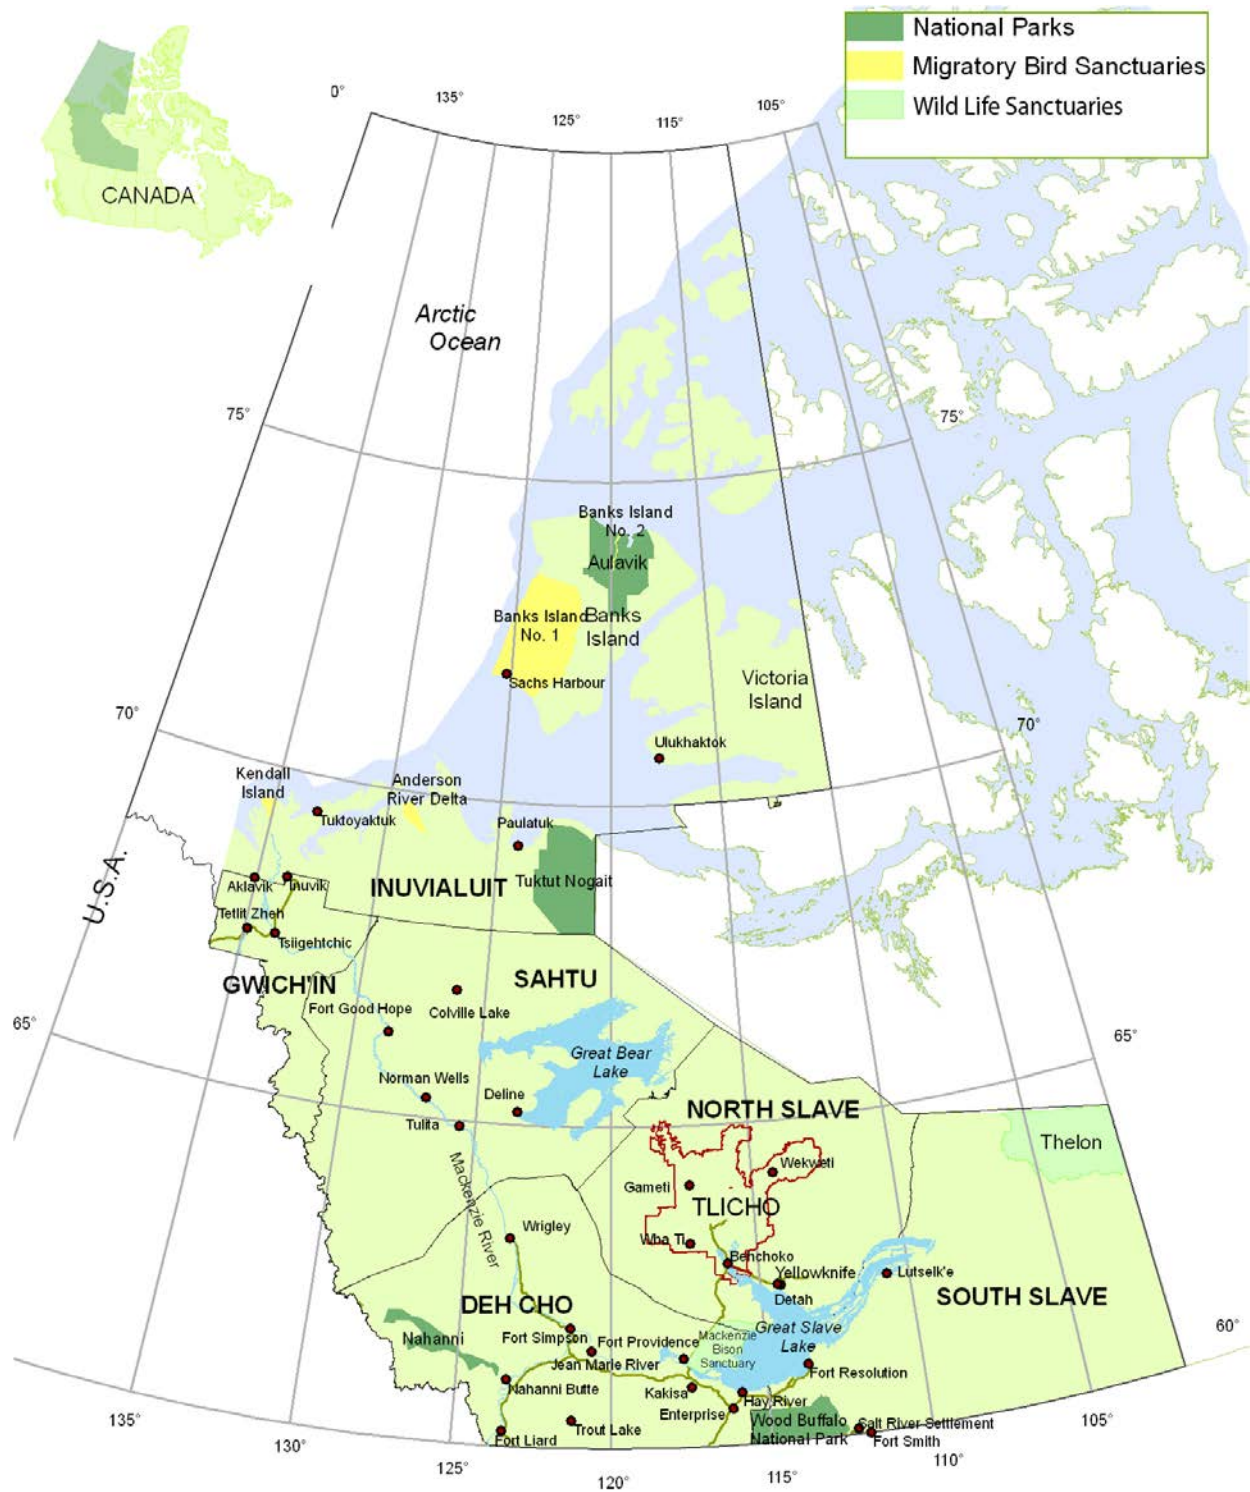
National Parks
Migratory Bird Sanctuaries
Wild Life Sanctuaries

CANADA

0°
135°
125°
115°
105°

Arctic Ocean

75°
75°

Banks Island No. 2
Aulavik
Banks Island No. 1
Banks Island
Sachs Harbour
Victoria Island
Ulukhaktok

70°
70°

Kendall Island
Anderson River Delta
Tuktoyaktuk
Paulatuk
Aklavik
Inuvik
INUVIALUIT
Tuktut Nogait
Tetlit Zheh
Tsiigehtchic
U.S.A.
GWICH'IN
SAHTU
Fort Good Hope
Colville Lake
65°
65°
Great Bear Lake
Norman Wells
Deline
Tulita
NORTH SLAVE
Thelon
Mackenzie River
Wekweti
Gameti
TLICHO
Wrigley
Wha Ti
Behchoko
Yellowknife
Lutselk'e
Detah
DEH CHO
SOUTH SLAVE
Nahanni
Fort Simpson
Fort Providence
Mackenzie Bison Sanctuary
Great Slave Lake
60°
Jean Marie River
Fort Resolution
Nahanni Butte
Kakisa
Hay River
Enterprise
Wood Buffalo National Park
Salt River Settlement
Fort Smith
Trout Lake
Fort Liard
135°
130°
125°
120°
115°
110°
105°